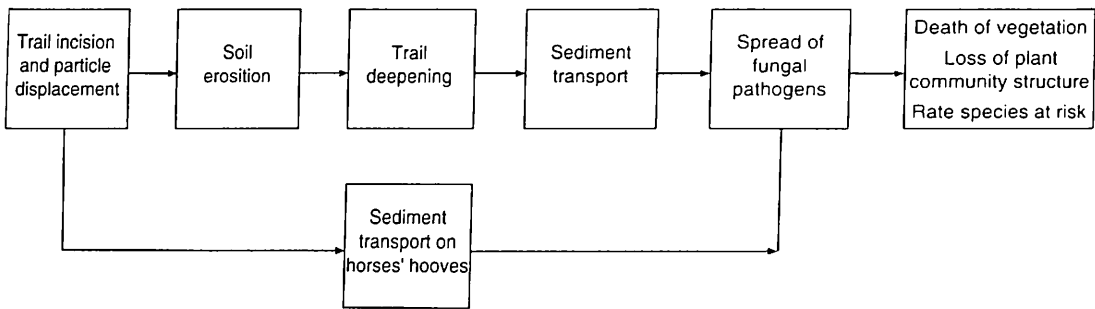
Trail incision and particle displacement

Soil erosition

Trail deepening

Sediment transport

Spread of fungal pathogens

Death of vegetation
Loss of plant community structure
Rate species at risk

Sediment transport on horses' hooves